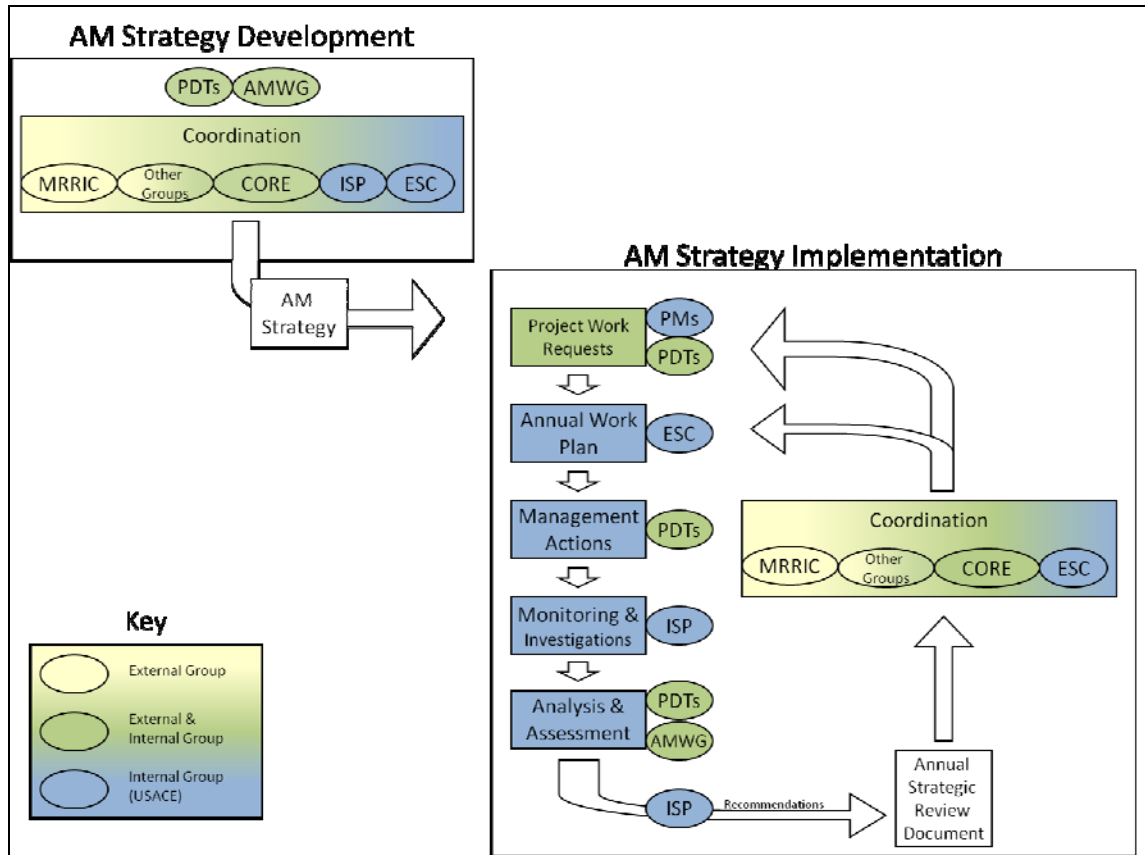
AM Strategy Development

PDTs AMWG

Coordination

MRRIC Other Groups CORE ISP ESC

AM Strategy

AM Strategy Implementation

Project Work Requests PMs PDTs

Annual Work Plan ESC

Management Actions PDTs

Monitoring & Investigations ISP

Analysis & Assessment PDTs AMWG

ISP Recommendations

Annual Strategic Review Document

Coordination

MRRIC Other Groups CORE ESC

Key

External Group

External & Internal Group

Internal Group (USACE)